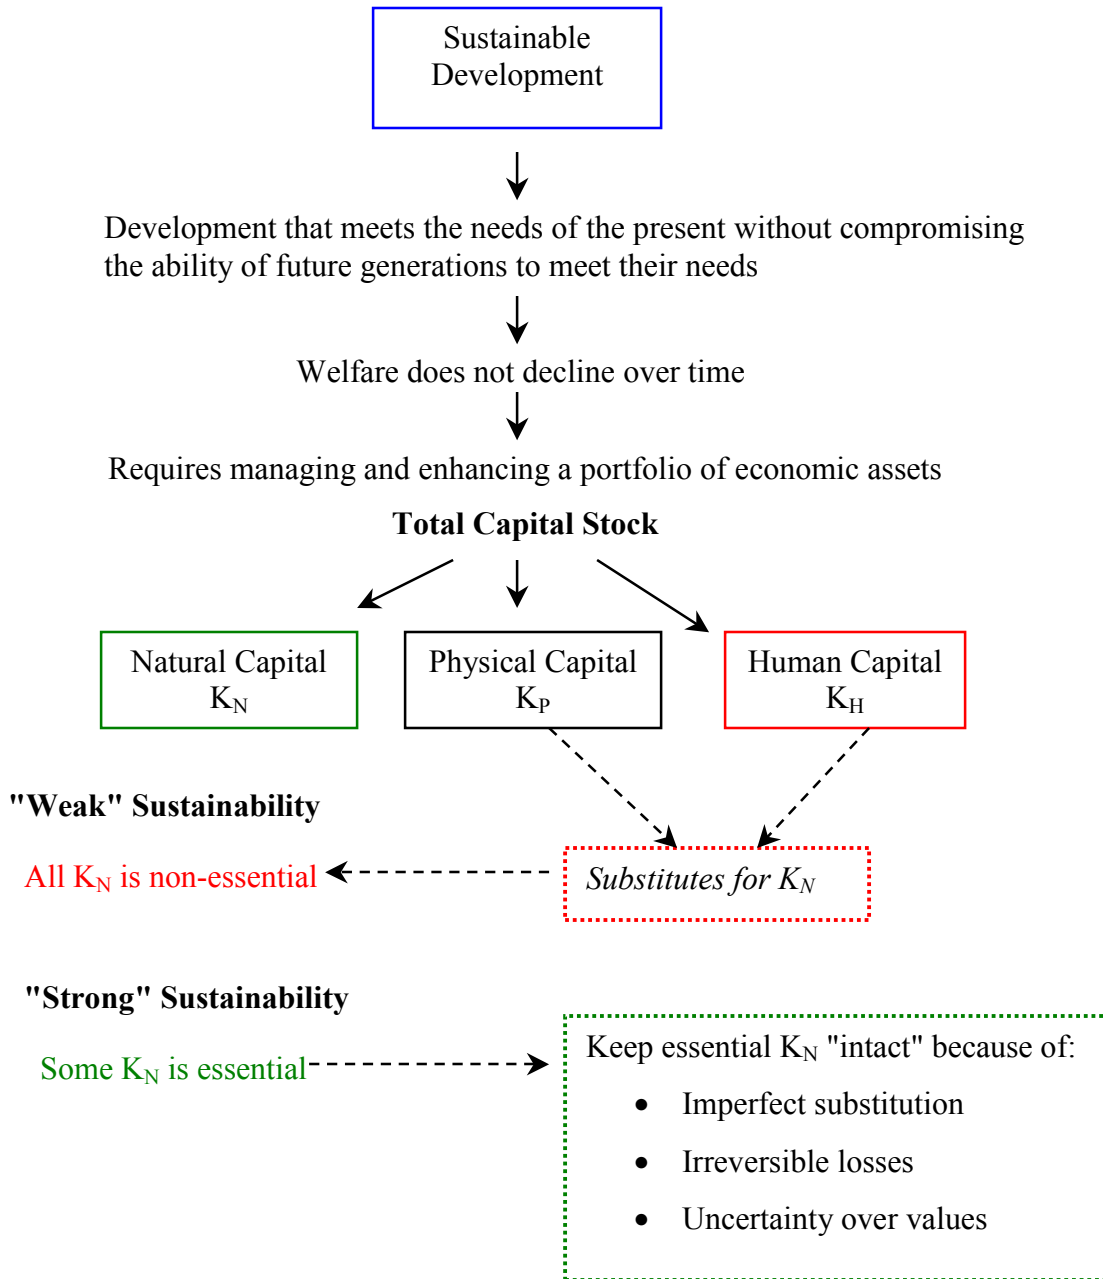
Sustainable Development

Development that meets the needs of the present without compromising the ability of future generations to meet their needs

Welfare does not decline over time

Requires managing and enhancing a portfolio of economic assets

**Total Capital Stock**

Natural Capital $K_N$

Physical Capital $K_P$

Human Capital $K_H$

**"Weak" Sustainability**

All $K_N$ is non-essential

*Substitutes for $K_N$*

**"Strong" Sustainability**

Some $K_N$ is essential

Keep essential $K_N$ "intact" because of:

- Imperfect substitution
- Irreversible losses
- Uncertainty over values